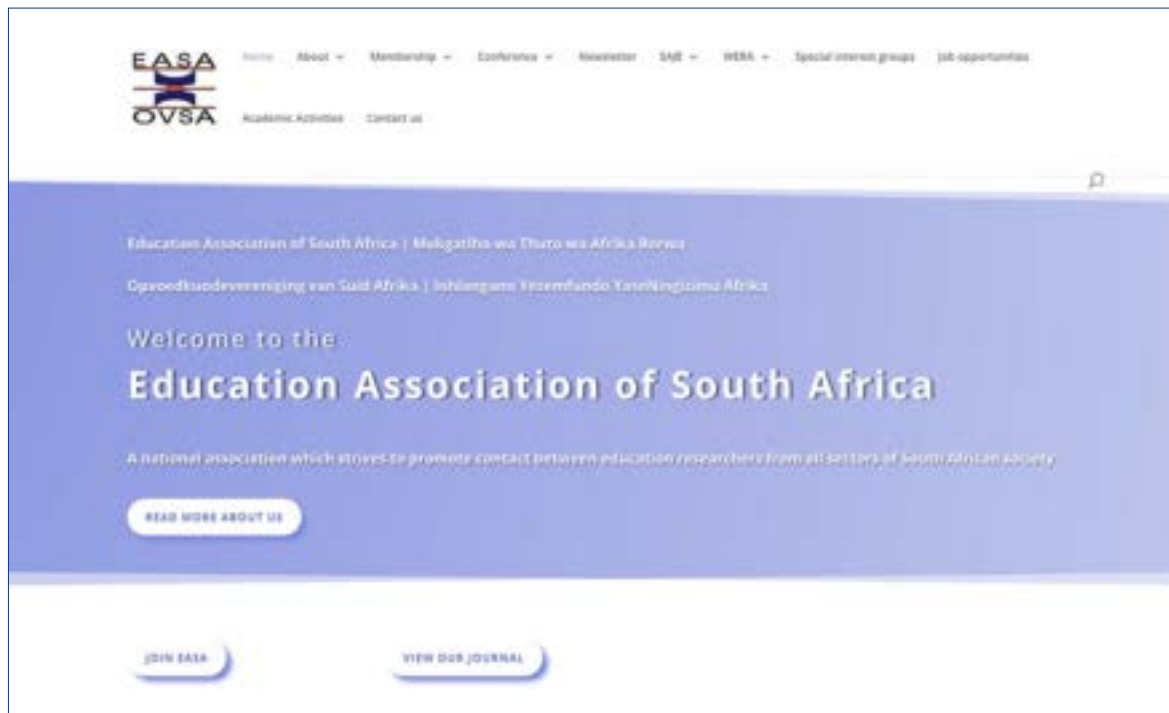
EASA
OVSA

Home About Membership Conference Newsletter SAJE WERA Special interest groups Job opportunities

Academic Activities Contact us

Education Association of South Africa | Mokgatlho wa Thuto wa Afrika Borwa

Opvoedkundevereniging van Suid Afrika | Inhlangano Yezemfundo YaseNingizimu Afrika

Welcome to the

Education Association of South Africa

A national association which strives to promote contact between education researchers from all sectors of South African society

READ MORE ABOUT US

JOIN EASA

VIEW OUR JOURNAL